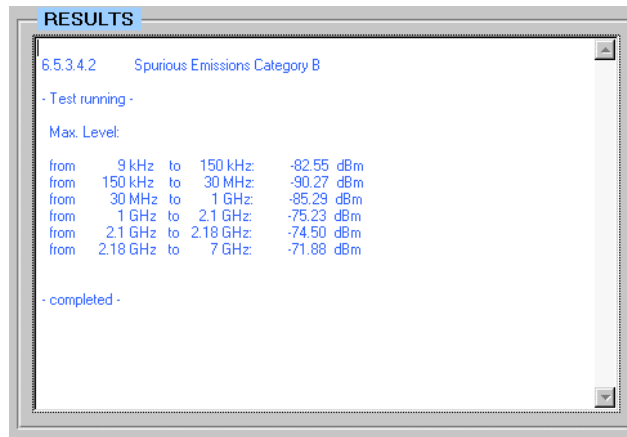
RESULTS

6.5.3.4.2 Spurious Emissions Category B

- Test running -

Max. Level:

from 9 kHz to 150 kHz: -82.55 dBm
from 150 kHz to 30 MHz: -90.27 dBm
from 30 MHz to 1 GHz: -85.29 dBm
from 1 GHz to 2.1 GHz: -75.23 dBm
from 2.1 GHz to 2.18 GHz: -74.50 dBm
from 2.18 GHz to 7 GHz: -71.88 dBm

- completed -